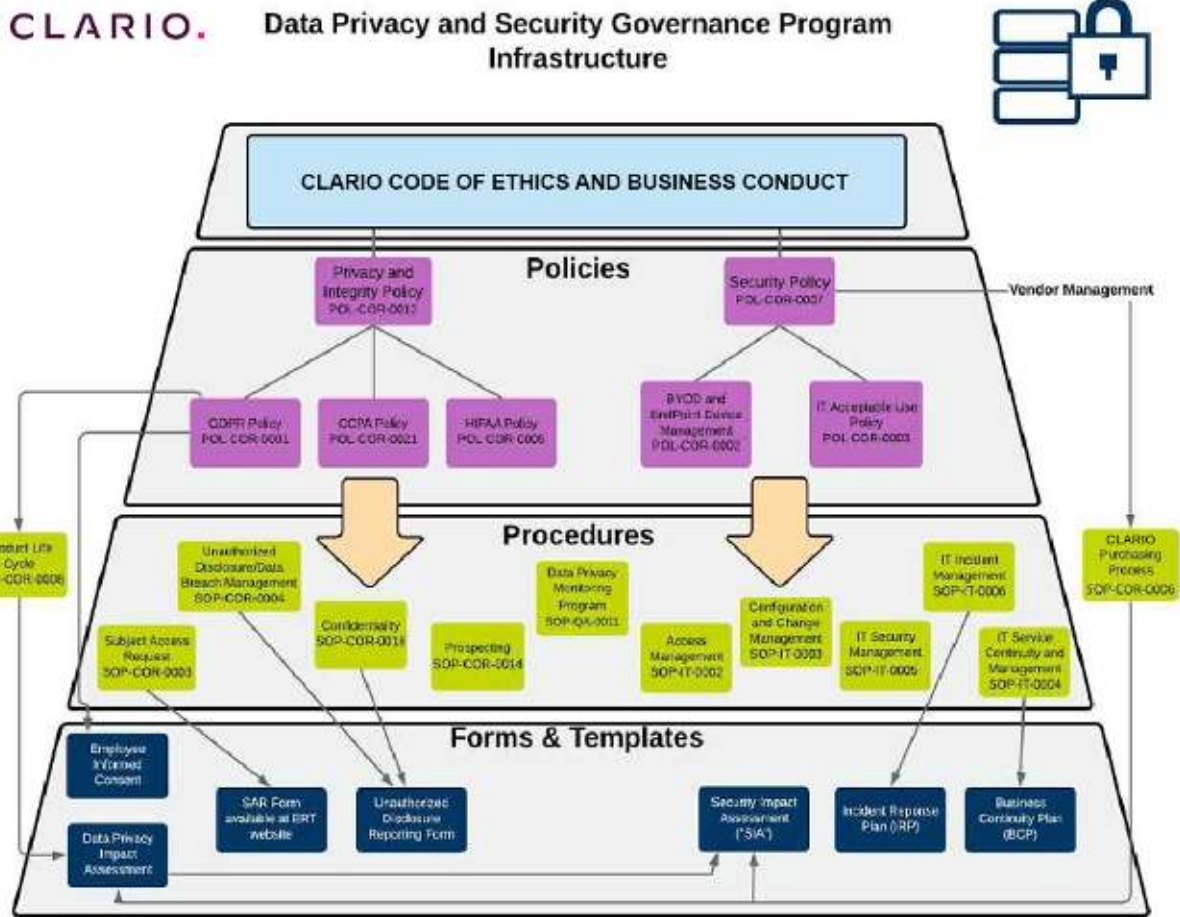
CLARIO.

Data Privacy and Security Governance Program Infrastructure

CLARIO CODE OF ETHICS AND BUSINESS CONDUCT

Policies

Privacy and Integrity Policy POL-COR-0012

Security Policy POL-COR-0007

Vendor Management

GDPR Policy POL-COR-0001

CCPA Policy POL-COR-0021

HIPAA Policy POL-COR-0005

BYOD and EndPoint Device Management POL-COR-0002

IT Acceptable Use Policy POL-COR-0003

Procedures

oduct Life Cycle -COR-0006

Unauthorized Disclosure/Data Breach Management SOP-COR-0004

Data Privacy Monitoring Program SOP-QA-0011

IT Incident Management SOP-IT-0006

CLARIO Purchasing Process SOP-COR-0006

Confidentiality SOP-COR-0018

Configuration and Change Management SOP-IT-0003

Subject Access Request SOP-COR-0003

Prospecting SOP-COR-0014

Access Management SOP-IT-0002

IT Security Management SOP-IT-0005

IT Service Continuity and Management SOP-IT-0004

Forms & Templates

Employee Informed Consent

SAR Form available at ERT website

Unauthorized Disclosure Reporting Form

Security Impact Assessment ("SIA")

Incident Reponse Plan (IRP)

Business Continuity Plan (BCP)

Data Privacy Impact Assessment